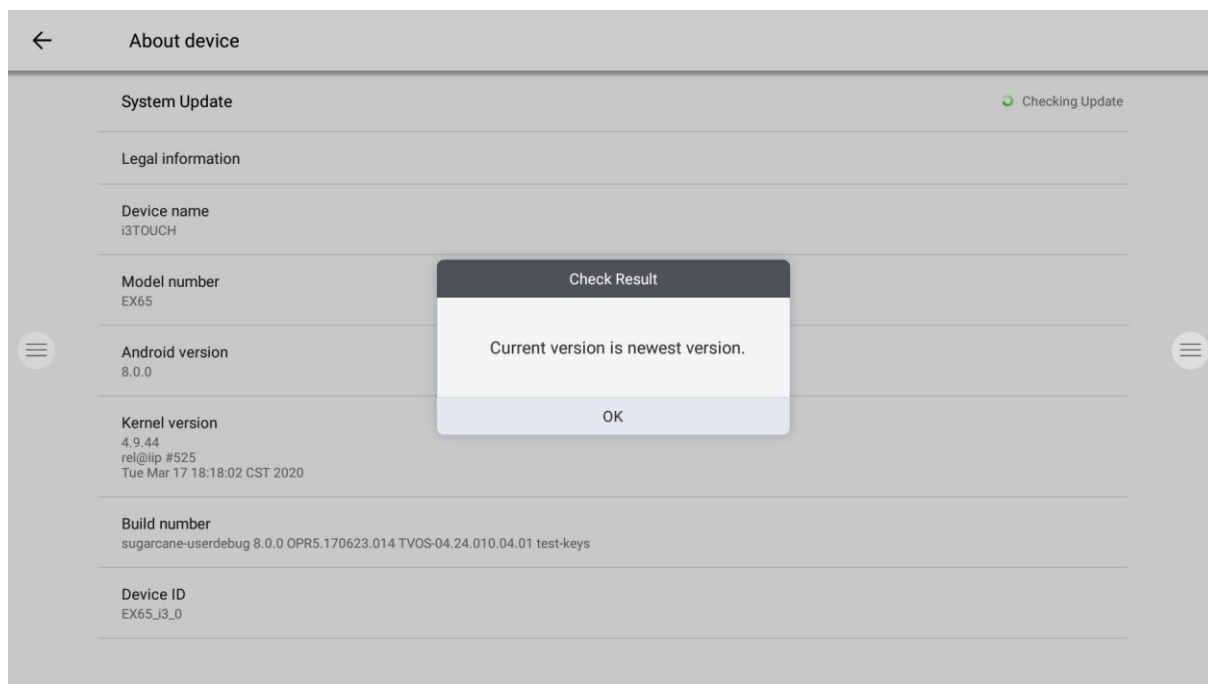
About device

System Update

Checking Update

Legal information

Device name
i3TOUCH

Model number
EX65

Android version
8.0.0

Kernel version
4.9.44
rel@iip #525
Tue Mar 17 18:18:02 CST 2020

Build number
sugarcane-userdebug 8.0.0 OPR5.170623.014 TVOS-04.24.010.04.01 test-keys

Device ID
EX65_i3_0

Check Result

Current version is newest version.

OK